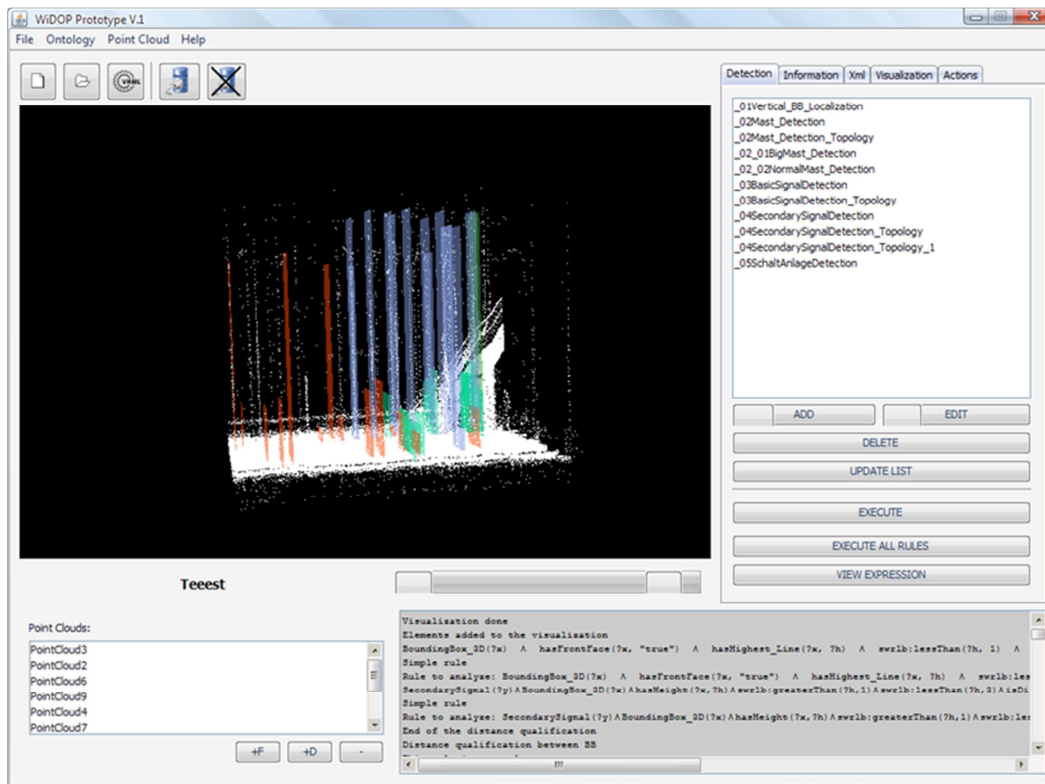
WiDOP Prototype V.1

File Ontology Point Cloud Help

Detection Information Xml Visualization Actions

_01Vertical_BB_Localization
_02Mast_Detection
_02Mast_Detection_Topology
_02_01BigMast_Detection
_02_02NormalMast_Detection
_03BasicSignalDetection
_03BasicSignalDetection_Topology
_04SecondarySignalDetection
_04SecondarySignalDetection_Topology
_04SecondarySignalDetection_Topology_1
_05SchaltAnlageDetection

ADD EDIT

DELETE

UPDATE LIST

EXECUTE

EXECUTE ALL RULES

VIEW EXPRESSION

Teeest

Point Clouds:

PointCloud3
PointCloud2
PointCloud6
PointCloud9
PointCloud4
PointCloud7

+F +D -

Visualization done
Elements added to the visualization
BoundingBox_3D(?x) ∧ hasFrontFace(?x, "true") ∧ hasHighest_Line(?x, ?h) ∧ swrlb:lessThan(?h, 1) ∧
Simple rule
Rule to analyse: BoundingBox_3D(?x) ∧ hasFrontFace(?x, "true") ∧ hasHighest_Line(?x, ?h) ∧ swrlb:les
SecondarySignal(?y) ∧ BoundingBox_3D(?x) ∧ hasHeight(?x, ?h) ∧ swrlb:greaterThan(?h, 1) ∧ swrlb:lessThan(?h, 3) ∧ isDi
Simple rule
Rule to analyse: SecondarySignal(?y) ∧ BoundingBox_3D(?x) ∧ hasHeight(?x, ?h) ∧ swrlb:greaterThan(?h, 1) ∧ swrlb:les
End of the distance qualification
Distance qualification between BB